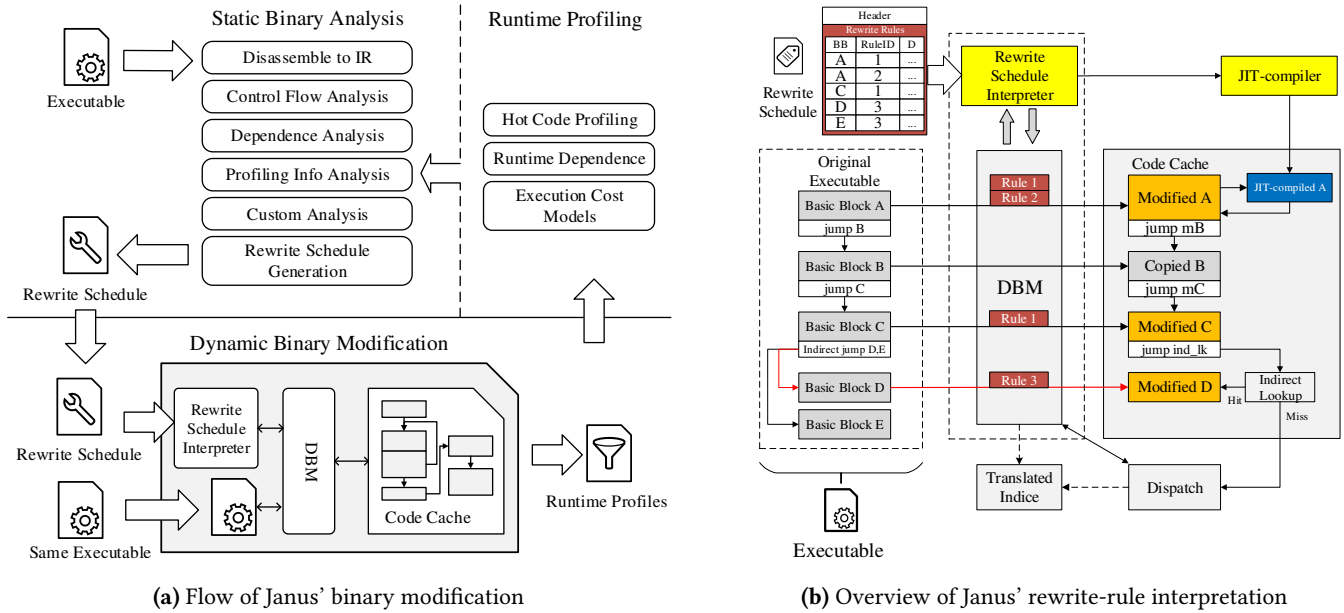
Static Binary Analysis

Runtime Profiling

Executable

Disassemble to IR

Control Flow Analysis

Dependence Analysis

Profiling Info Analysis

Custom Analysis

Rewrite Schedule Generation

Hot Code Profiling

Runtime Dependence

Execution Cost Models

Rewrite Schedule

Dynamic Binary Modification

Rewrite Schedule

Rewrite Schedule Interpreter

DBM

Code Cache

Runtime Profiles

Same Executable

(a) Flow of Janus' binary modification

Header

Rewrite Rules

| BB | RuleID | D |
|---|---|---|
| A | 1 | ... |
| A | 2 | ... |
| C | 1 | ... |
| D | 3 | ... |
| E | 3 | ... |

Rewrite Schedule

Rewrite Schedule Interpreter

JIT-compiler

Original Executable

Basic Block A

jump B

Basic Block B

jump C

Basic Block C

Indirect jump D,E

Basic Block D

Basic Block E

Rule 1

Rule 2

DBM

Rule 1

Rule 3

Code Cache

Modified A

JIT-compiled A

jump mB

Copied B

jump mC

Modified C

jump ind_lk

Modified D

Indirect Lookup

Hit

Miss

Translated Indice

Dispatch

Executable

(b) Overview of Janus' rewrite-rule interpretation